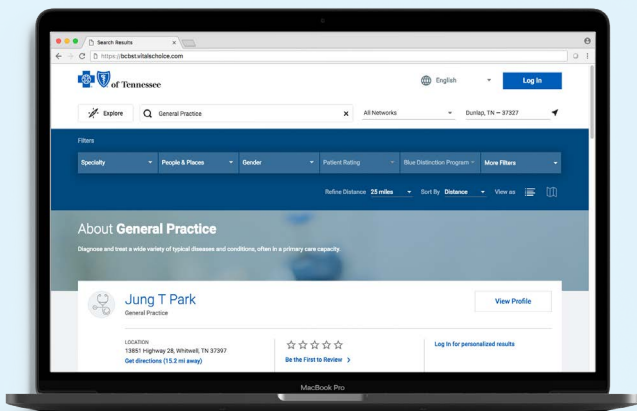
Search Results

https://bcbst.vitalschoice.com

of Tennessee

English

Log In

Explore

General Practice

All Networks

Dunlap, TN – 37327

Filters

Specialty

People & Places

Gender

Patient Rating

Blue Distinction Program

More Filters

Refine Distance 25 miles

Sort By Distance

View as

About General Practice

Diagnose and treat a wide variety of typical diseases and conditions, often in a primary care capacity.

Jung T Park

General Practice

View Profile

LOCATION

13851 Highway 28, Whitwell, TN 37397

Get directions (15.2 mi away)

☆☆☆☆☆

Be the First to Review >

Log In for personalized results

MacBook Pro